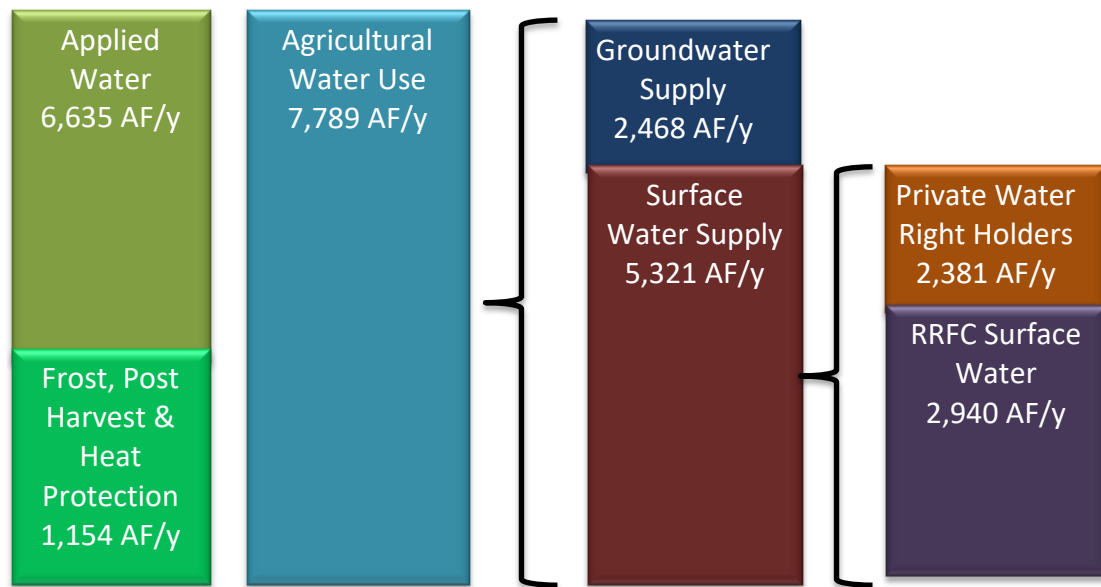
Applied Water 6,635 AF/y

Frost, Post Harvest & Heat Protection 1,154 AF/y

Agricultural Water Use 7,789 AF/y

Groundwater Supply 2,468 AF/y

Surface Water Supply 5,321 AF/y

Private Water Right Holders 2,381 AF/y

RRFC Surface Water 2,940 AF/y